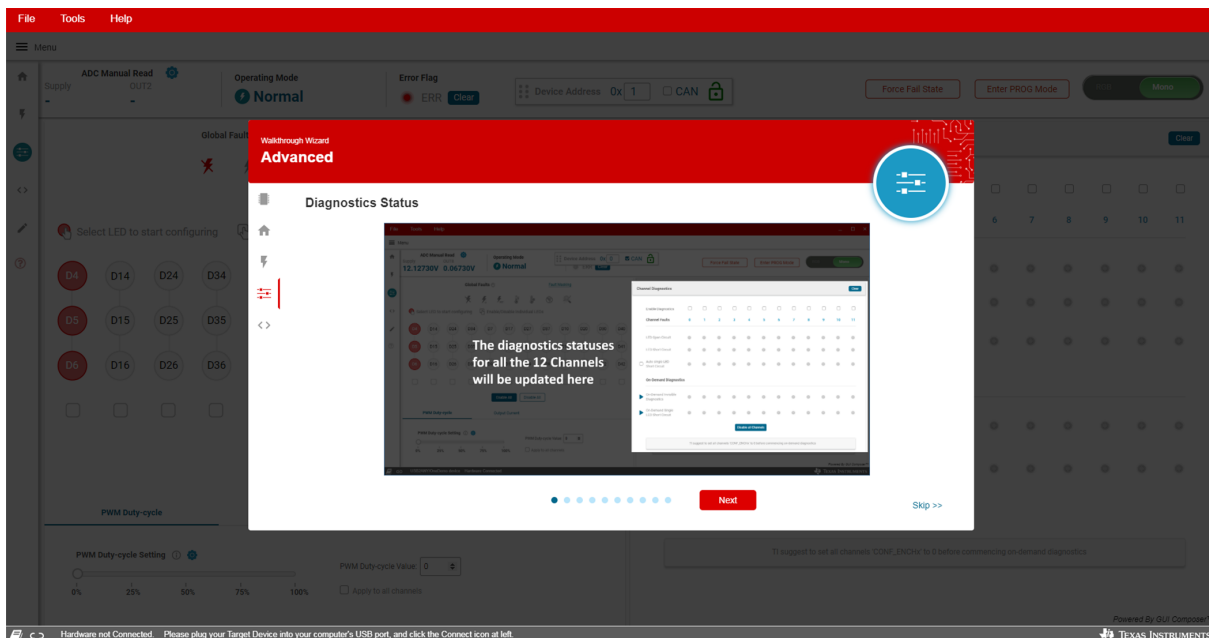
File Tools Help

Menu

ADC Manual Read
Supply OUT2
- -

Operating Mode
Normal

Error Flag
ERR Clear

Device Address 0x 1 CAN

Force Fail State
Enter PROG Mode
Multi Mono

Global Fault

Clear

Select LED to start configuring

D4 D14 D24 D34
D5 D15 D25 D35
D6 D16 D26 D36

6 7 8 9 10 11

PWM Duty-cycle

PWM Duty-cycle Setting

0% 25% 50% 75% 100%

PWM Duty-cycle Value: 0

Apply to all channels

TI suggest to set all channels 'CONF_ENCHx' to 0 before commencing on-demand diagnostics

Walkthrough Wizard
Advanced

Diagnostics Status

The diagnostics statuses for all the 12 Channels will be updated here

Next

Skip >>

Powered By GUI Composer

Hardware not Connected. Please plug your Target Device into your computer's USB port, and click the Connect icon at left.

Texas Instruments